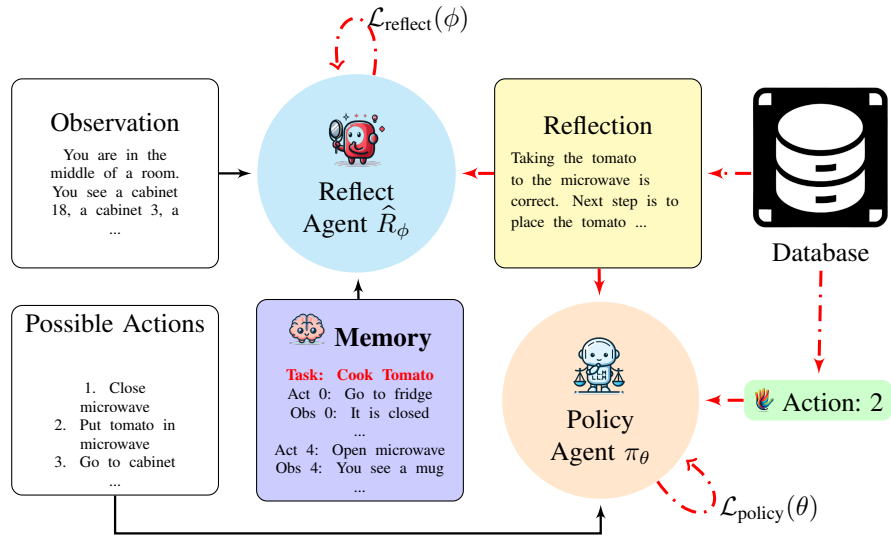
$\mathcal{L}_{\text{reflect}}(\phi)$

Observation

You are in the middle of a room. You see a cabinet 18, a cabinet 3, a ...

Reflect Agent $\widehat{R}_{\phi}$

Reflection

Taking the tomato to the microwave is correct. Next step is to place the tomato ...

Database

Possible Actions

1. Close microwave
2. Put tomato in microwave
3. Go to cabinet
...

Memory

Task: Cook Tomato
Act 0: Go to fridge
Obs 0: It is closed
...
Act 4: Open microwave
Obs 4: You see a mug
...

Policy Agent $\pi_{\theta}$

Action: 2

$\mathcal{L}_{\text{policy}}(\theta)$